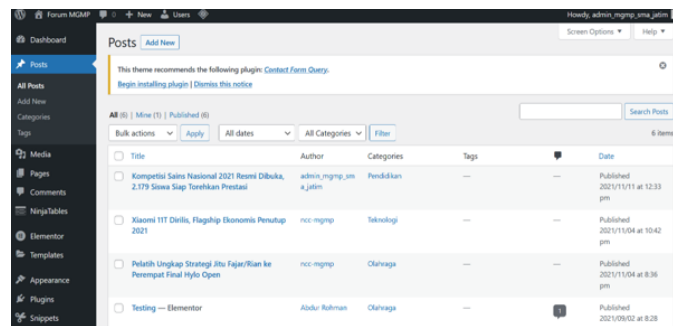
Forum MGMP 0 + New Users

Howdy, admin_mgmp_sma_jatim

Dashboard

Posts

All Posts

Add New

Categories

Tags

Media

Pages

Comments

NinjaTables

Elementor

Templates

Appearance

Plugins

Snippets

Posts Add New

Screen Options ▼ Help ▼

This theme recommends the following plugin: Contact Form Query.

Begin installing plugin | Dismiss this notice

All (6) | Mine (1) | Published (6)

Search Posts

Bulk actions Apply All dates All Categories Filter

6 items

| | Title | Author | Categories | Tags | | Date |
|---|---|---|---|---|---|---|
| | Kompetisi Sains Nasional 2021 Resmi Dibuka, 2.179 Siswa Siap Torehkan Prestasi | admin_mgmp_sma_jatim | Pendidikan | — | — | Published 2021/11/11 at 12:33 pm |
| | Xiaomi 11T Dirilis, Flagship Ekonomis Penutup 2021 | ncc-mgmp | Teknologi | — | — | Published 2021/11/04 at 10:42 pm |
| | Pelatih Ungkap Strategi Jitu Fajar/Rian ke Perempat Final Hylo Open | ncc-mgmp | Olahraga | — | — | Published 2021/11/04 at 8:36 pm |
| | Testing — Elementor | Abdur Rohman | Olahraga | — | 1 | Published 2021/09/02 at 8:28 |